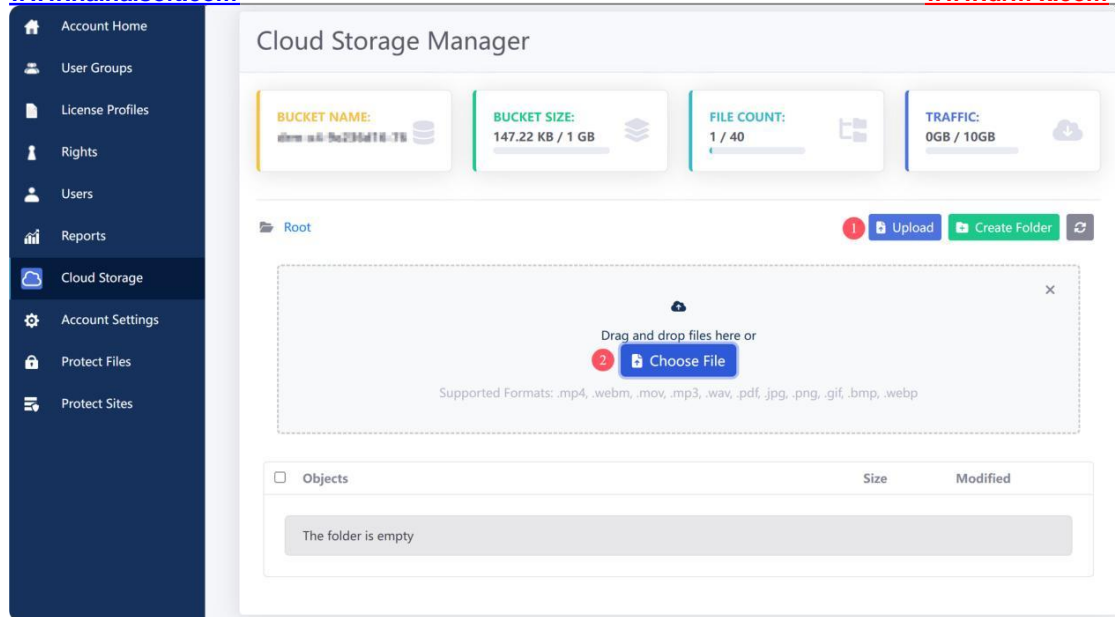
Account Home
User Groups
License Profiles
Rights
Users
Reports
Cloud Storage
Account Settings
Protect Files
Protect Sites

Cloud Storage Manager

BUCKET NAME:
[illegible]

BUCKET SIZE:
147.22 KB / 1 GB

FILE COUNT:
1 / 40

TRAFFIC:
0GB / 10GB

Root

1 Upload
Create Folder

×

Drag and drop files here or
2 Choose File
Supported Formats: .mp4, .webm, .mov, .mp3, .wav, .pdf, .jpg, .png, .gif, .bmp, .webp

| Objects | Size | Modified |
|---|---|---|
| The folder is empty | | |